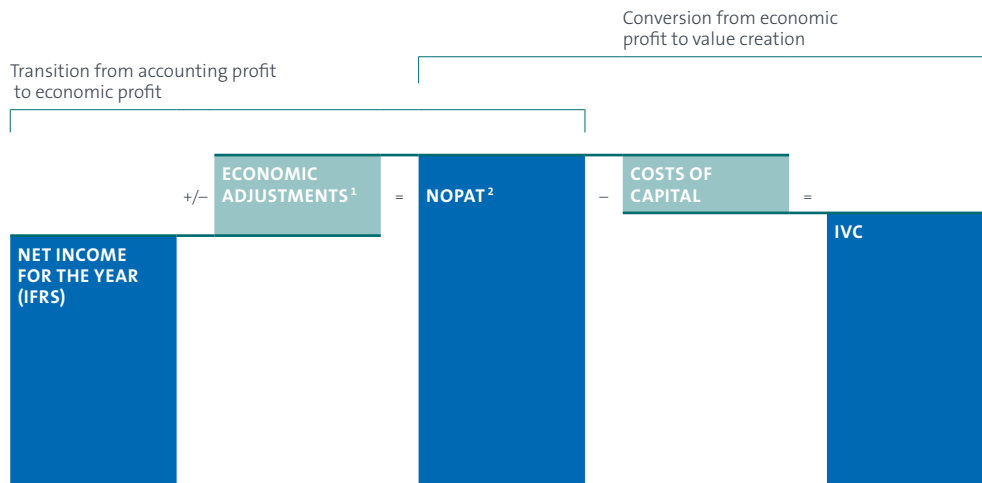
Conversion from economic profit to value creation

Transition from accounting profit to economic profit

NET INCOME FOR THE YEAR (IFRS)

+/–

ECONOMIC ADJUSTMENTS $^{1}$

=

NOPAT $^{2}$

–

COSTS OF CAPITAL

=

IVC